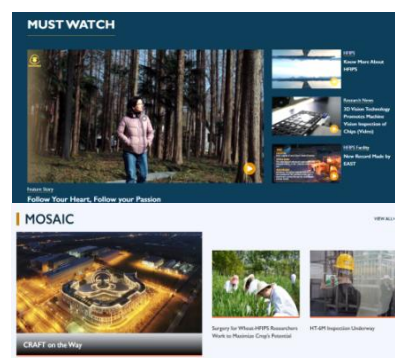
MUST WATCH

Feature Story
Follow Your Heart, Follow your Passion

HFIPS
Know More About HFIPS

Research News
3D Vision Technology Promotes Machine Vision Inspection of Chips (Video)

HFIPS Facility
New Record Made by EAST

MOSAIC

VIEW ALL

CRAFT on the Way

Surgery for Wheat: HFIPS Researchers Work to Maximize Crop's Potential

HT-6M Inspection Underway